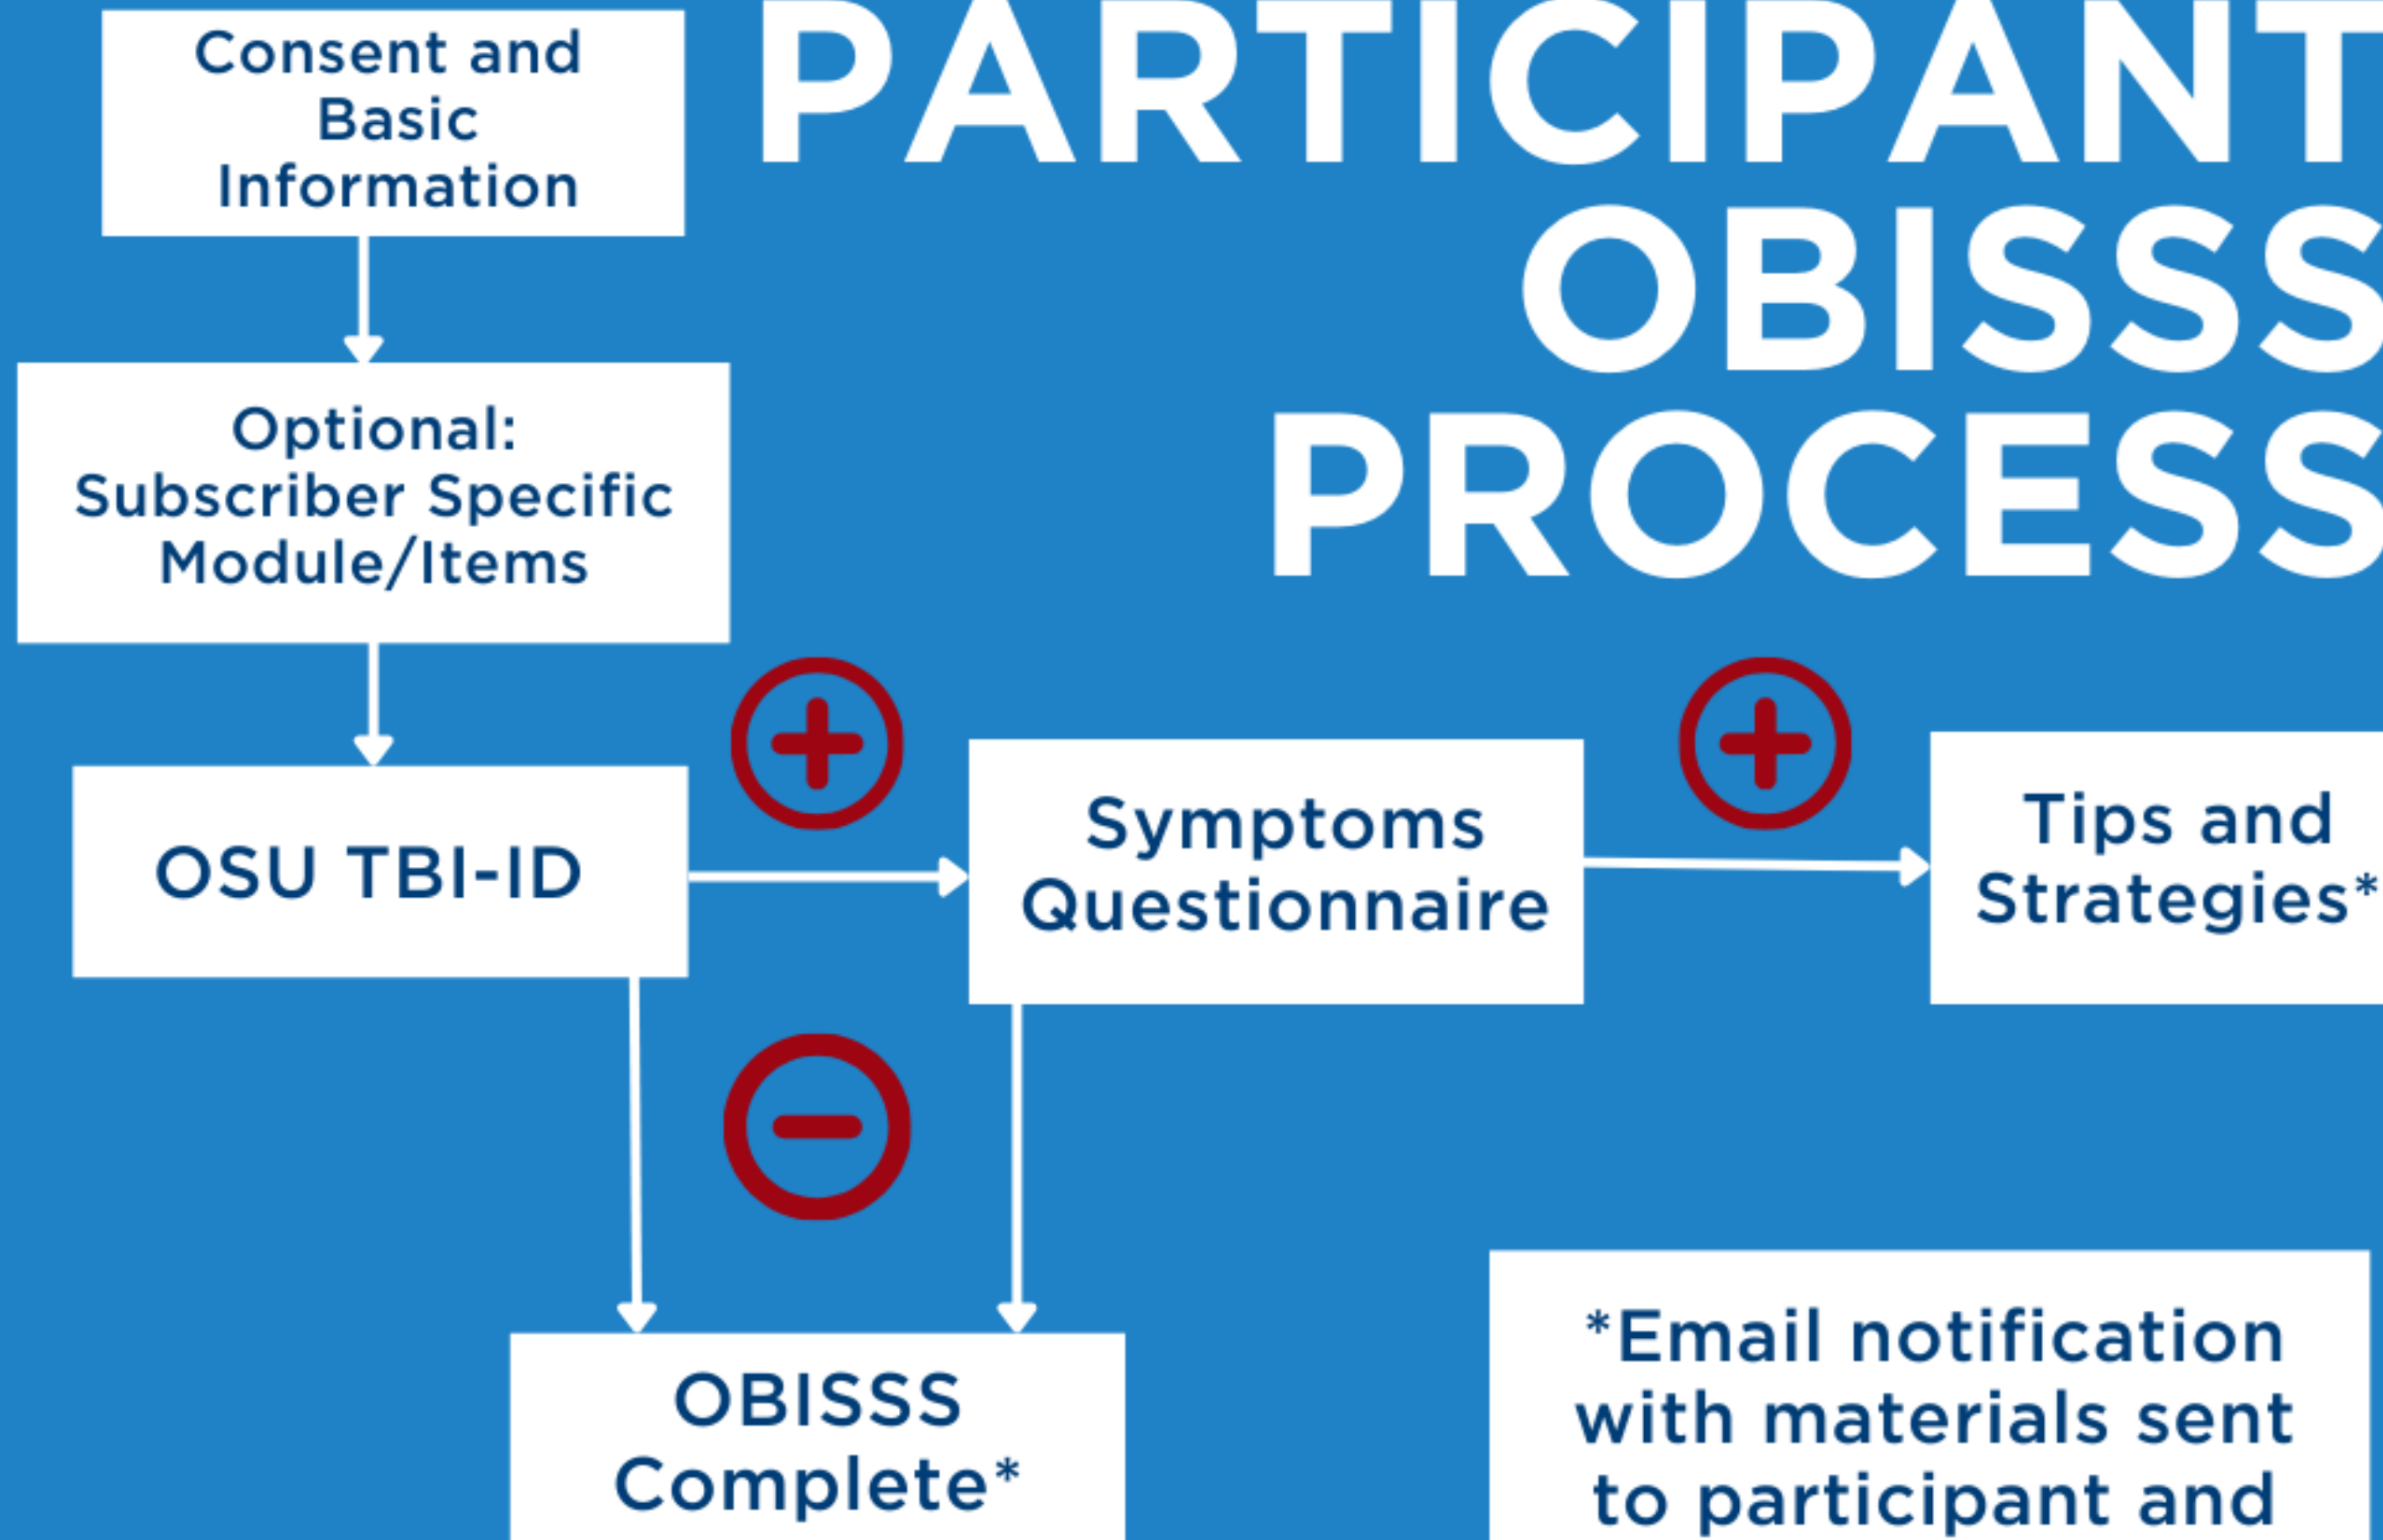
PARTICIPANT OBISSS PROCESS

Consent and Basic Information

Optional: Subscriber Specific Module/Items

OSU TBI-ID

Symptoms Questionnaire

Tips and Strategies*

OBISSS Complete*

*Email notification with materials sent to participant and